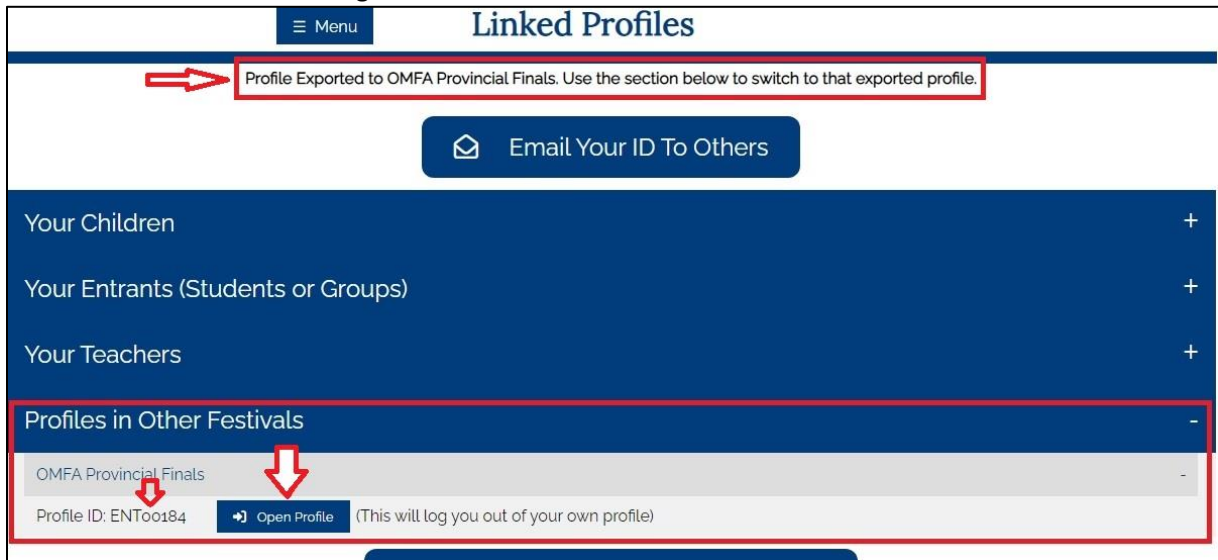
≡ Menu

Linked Profiles

Profile Exported to OMFA Provincial Finals. Use the section below to switch to that exported profile.

Email Your ID To Others

Your Children +

Your Entrants (Students or Groups) +

Your Teachers +

Profiles in Other Festivals -

OMFA Provincial Finals -

Profile ID: ENT00184 Open Profile (This will log you out of your own profile)